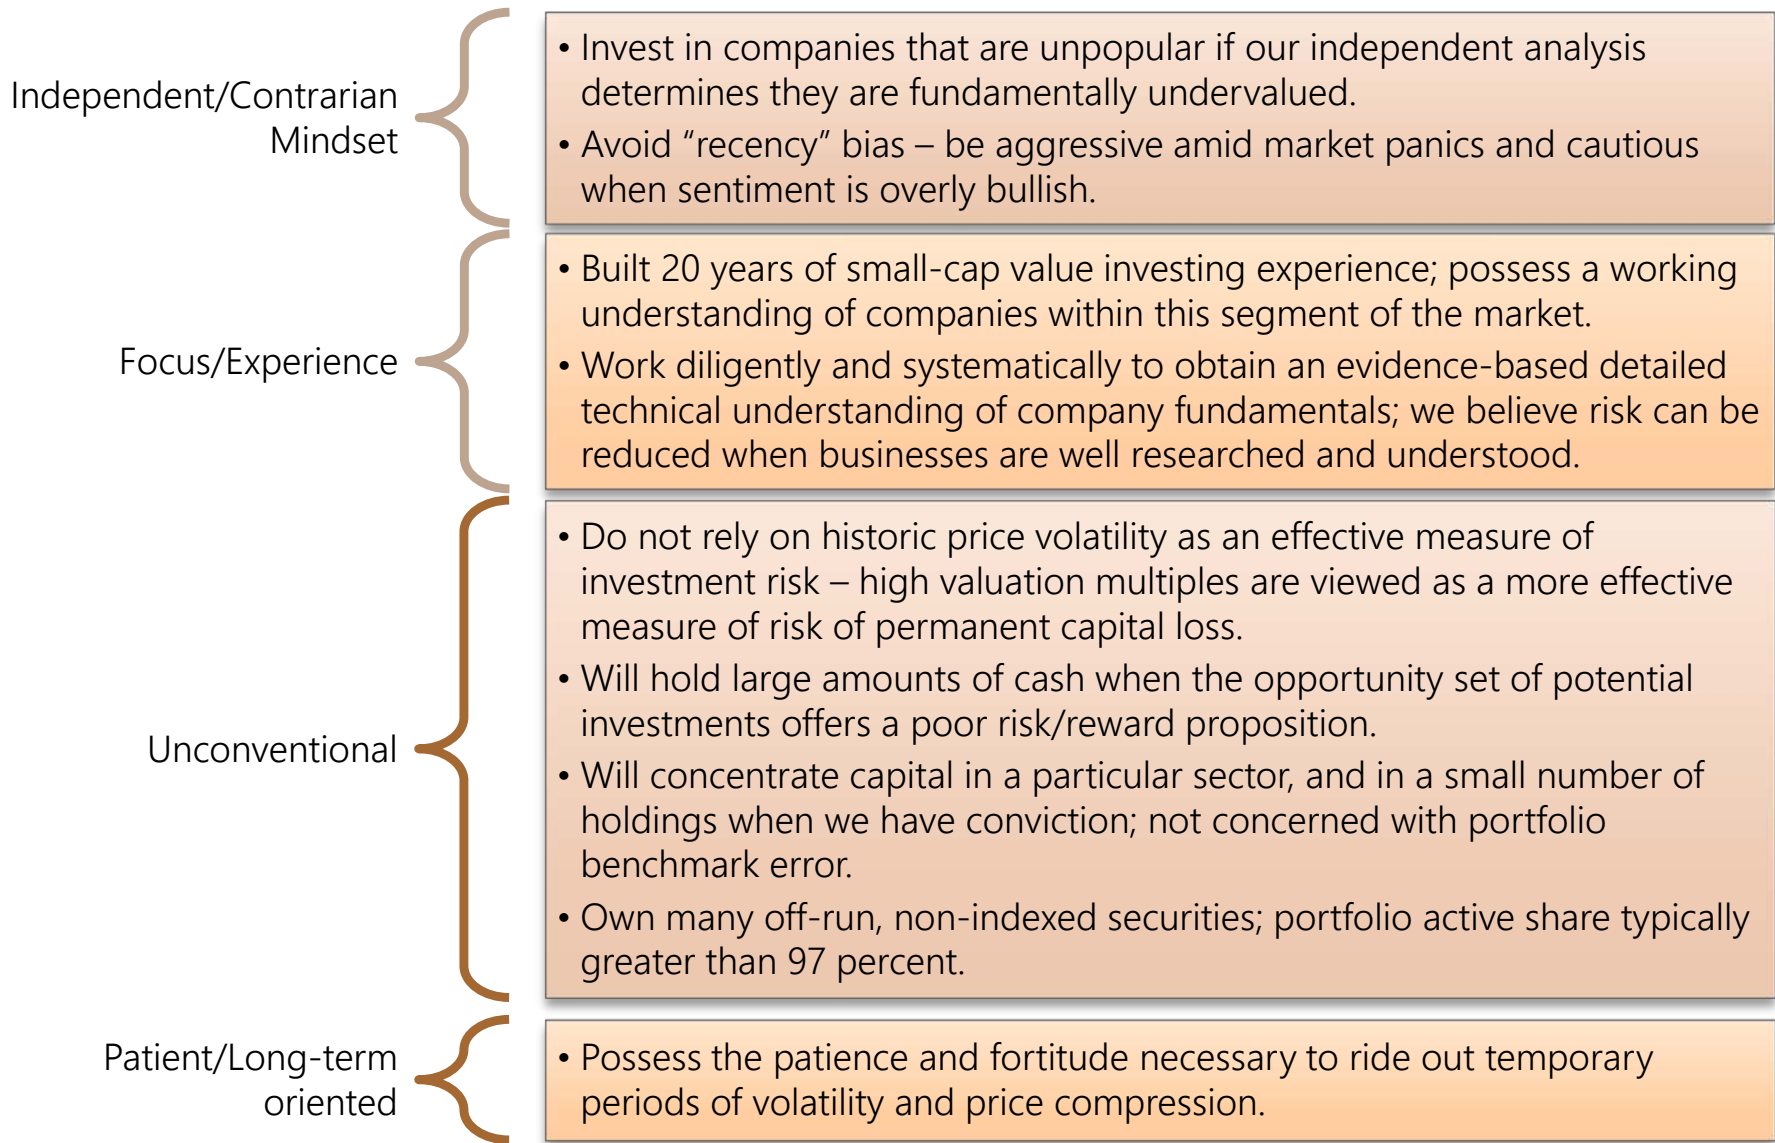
Independent/Contrarian Mindset

• Invest in companies that are unpopular if our independent analysis determines they are fundamentally undervalued.
• Avoid “recency” bias – be aggressive amid market panics and cautious when sentiment is overly bullish.

Focus/Experience

• Built 20 years of small-cap value investing experience; possess a working understanding of companies within this segment of the market.
• Work diligently and systematically to obtain an evidence-based detailed technical understanding of company fundamentals; we believe risk can be reduced when businesses are well researched and understood.

Unconventional

• Do not rely on historic price volatility as an effective measure of investment risk – high valuation multiples are viewed as a more effective measure of risk of permanent capital loss.
• Will hold large amounts of cash when the opportunity set of potential investments offers a poor risk/reward proposition.
• Will concentrate capital in a particular sector, and in a small number of holdings when we have conviction; not concerned with portfolio benchmark error.
• Own many off-run, non-indexed securities; portfolio active share typically greater than 97 percent.

Patient/Long-term oriented

• Possess the patience and fortitude necessary to ride out temporary periods of volatility and price compression.